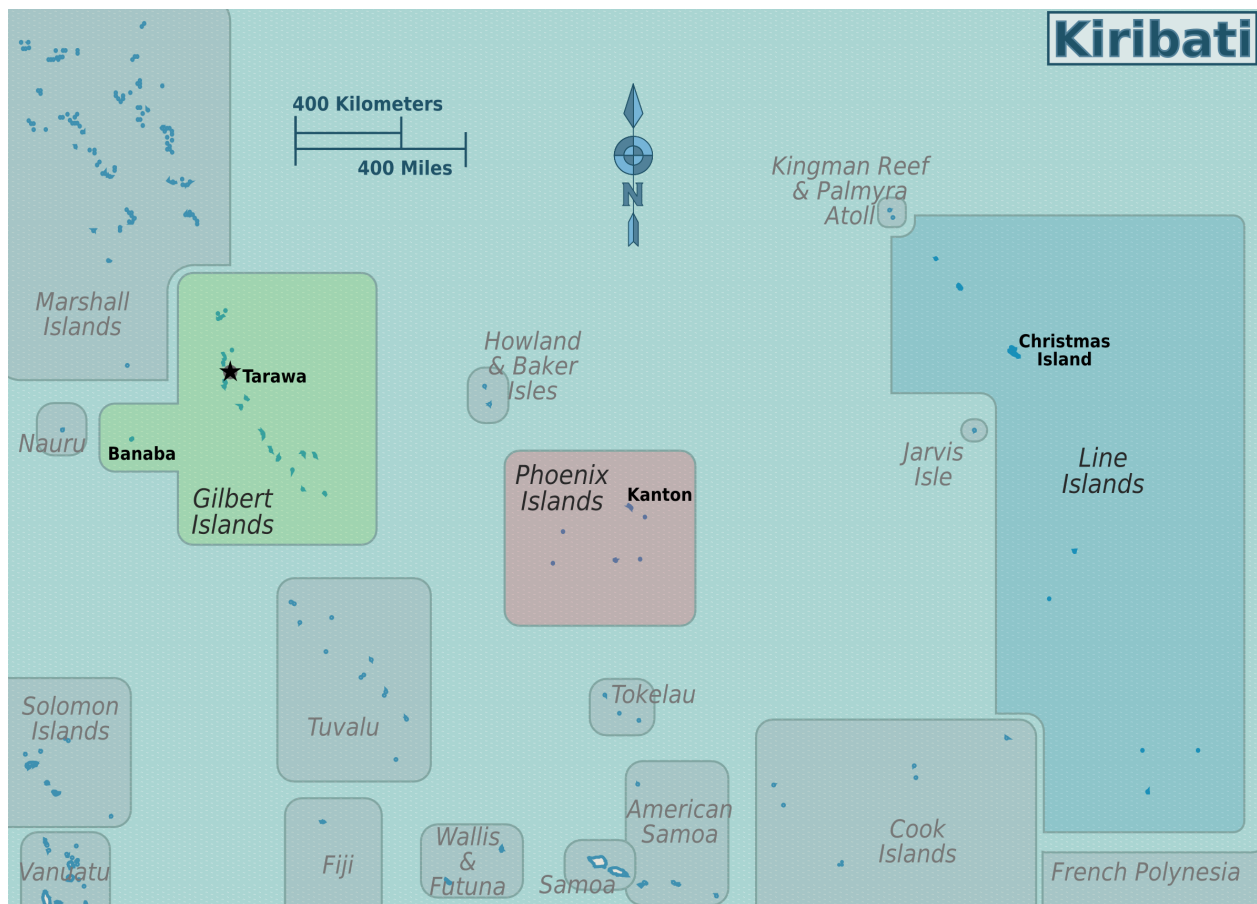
Kiribati

400 Kilometers
400 Miles

N

Kingman Reef & Palmyra Atoll

Marshall Islands

Howland & Baker Isles

Christmas Island

Tarawa

Nauru

Banaba

Gilbert Islands

Phoenix Islands

Kanton

Jarvis Isle

Line Islands

Tokelau

Solomon Islands

Tuvalu

American Samoa

Cook Islands

Wallis & Futuna

Fiji

Vanuatu

Samoa

French Polynesia